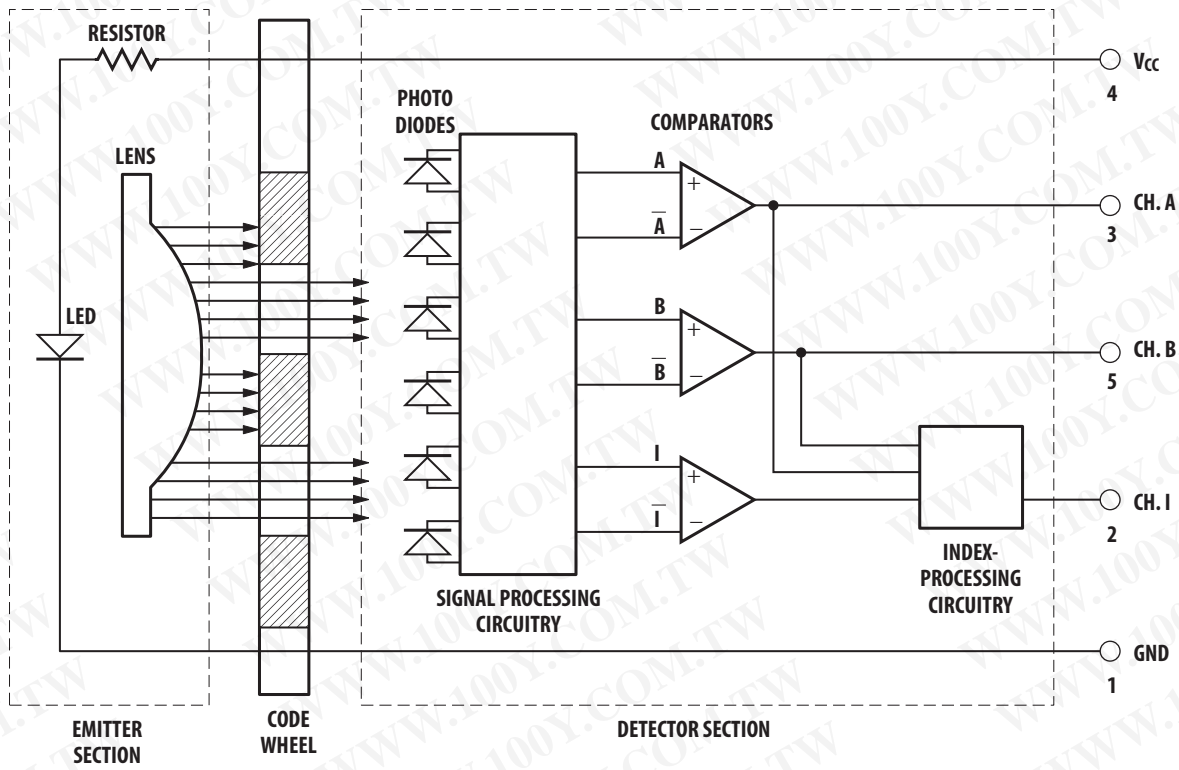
RESISTOR

$V_{CC}$
4

PHOTO DIODES

COMPARATORS

LENS

A
+
$\overline{A}$
–

CH. A
3

LED

B
+
$\overline{B}$
–

CH. B
5

I
+
$\overline{I}$
–

CH. I
2

INDEX-PROCESSING CIRCUITRY

SIGNAL PROCESSING CIRCUITRY

GND
1

EMITTER SECTION

CODE WHEEL

DETECTOR SECTION

WWW.100Y.COM.TW